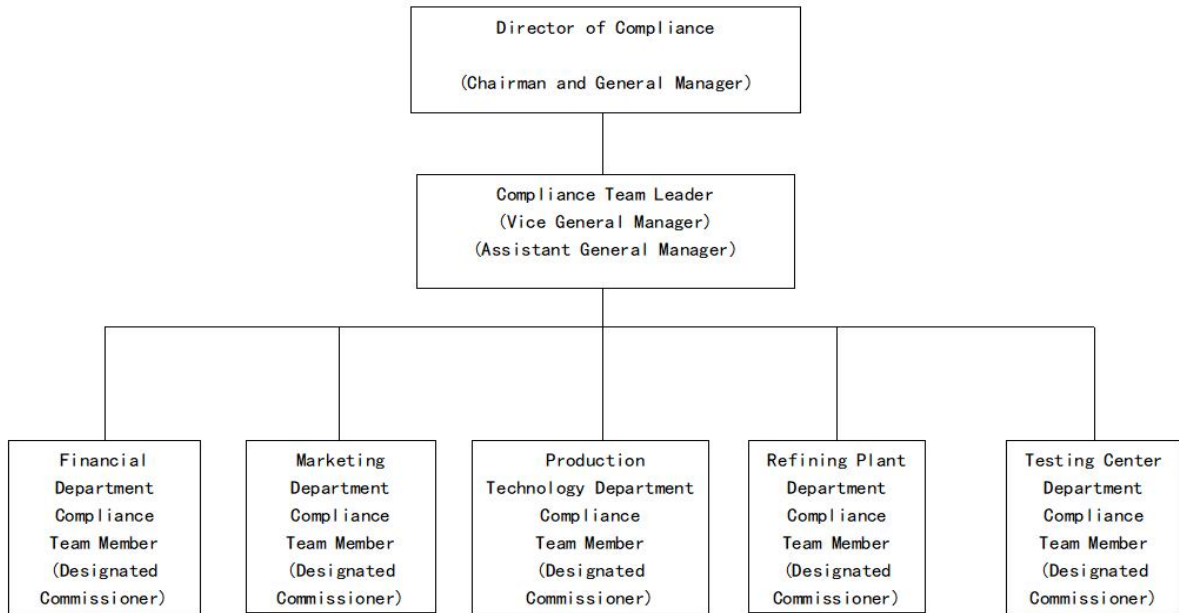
Director of Compliance

(Chairman and General Manager)

Compliance Team Leader
(Vice General Manager)
(Assistant General Manager)

Financial Department Compliance Team Member (Designated Commissioner)

Marketing Department Compliance Team Member (Designated Commissioner)

Production Technology Department Compliance Team Member (Designated Commissioner)

Refining Plant Department Compliance Team Member (Designated Commissioner)

Testing Center Department Compliance Team Member (Designated Commissioner)